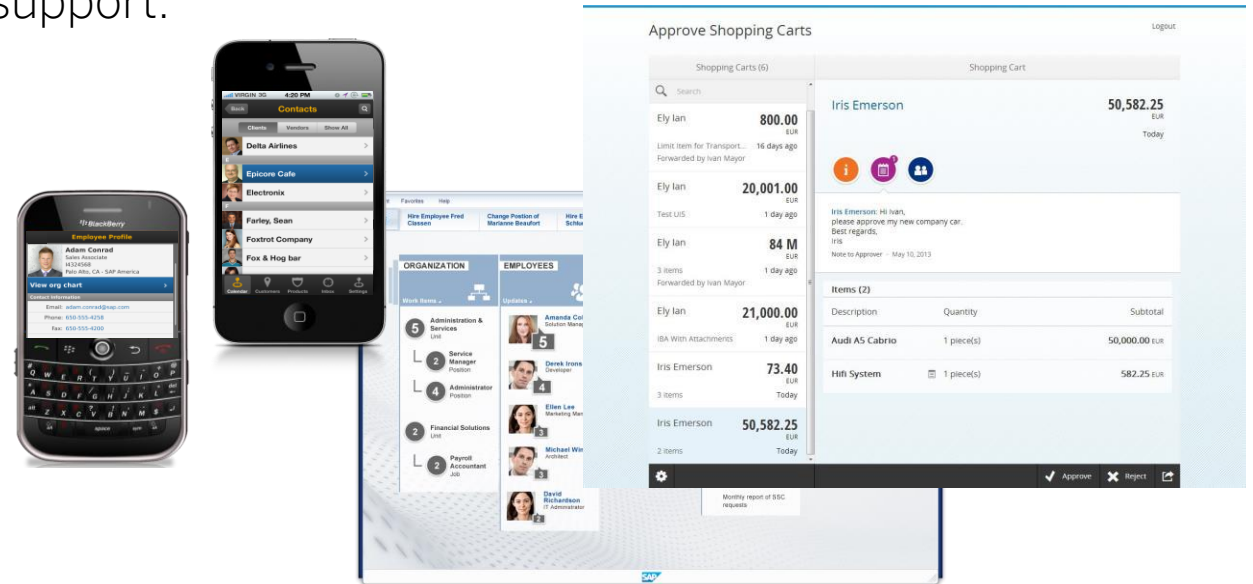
support.

BlackBerry
Employee Profile
Adam Conrad
Sales Associate
H324568
Palo Alto, CA - SAP America
View org chart
Contact Information
Email: adam.conrad@sap.com
Phone: 650-555-4256
Fax: 650-555-4200

VIRGIN 3G 4:20 PM
Back Contacts
Clients Vendors Show All
Delta Airlines
Epicore Cafe
Electronix
Farley, Sean
Foxtrot Company
Fox & Hog bar
Calendar Customers Products Inbox Settings

Favorites Help
Hire Employee Fred Classen
Change Position of Marianne Beaufort
Hire E Schu
ORGANIZATION
Work Items
5 Administration & Services Unit
2 Service Manager Position
4 Administrator Position
2 Financial Solutions Unit
2 Payroll Accountant Job
EMPLOYEES
Updates
Amanda Co Solution Mana
5
Derek Irons Developer
4
Ellen Lee Marketing Man
3
Michael Wi Architect
3
David Richardson IT Administrator
Monthly report of SSC requests

Approve Shopping Carts
Logout
Shopping Carts (6)
Shopping Cart
Search
Ely Ian 800.00 EUR
Limit Item for Transport... 16 days ago
Forwarded by Ivan Mayor
Ely Ian 20,001.00 EUR
Test UIS 1 day ago
Ely Ian 84 M EUR
3 items 1 day ago
Forwarded by Ivan Mayor
Ely Ian 21,000.00 EUR
IBA With Attachments 1 day ago
Iris Emerson 73.40 EUR
3 items Today
Iris Emerson 50,582.25 EUR
2 items Today
Iris Emerson 50,582.25 EUR
Today
Iris Emerson: Hi Ivan,
please approve my new company car.
Best regards,
Iris
Note to Approver May 10, 2013
Items (2)
| Description | Quantity | Subtotal |
|---|---|---|
| Audi A5 Cabrio | 1 piece(s) | 50,000.00 EUR |
| Hifi System | 1 piece(s) | 582.25 EUR |
Approve Reject
SAP